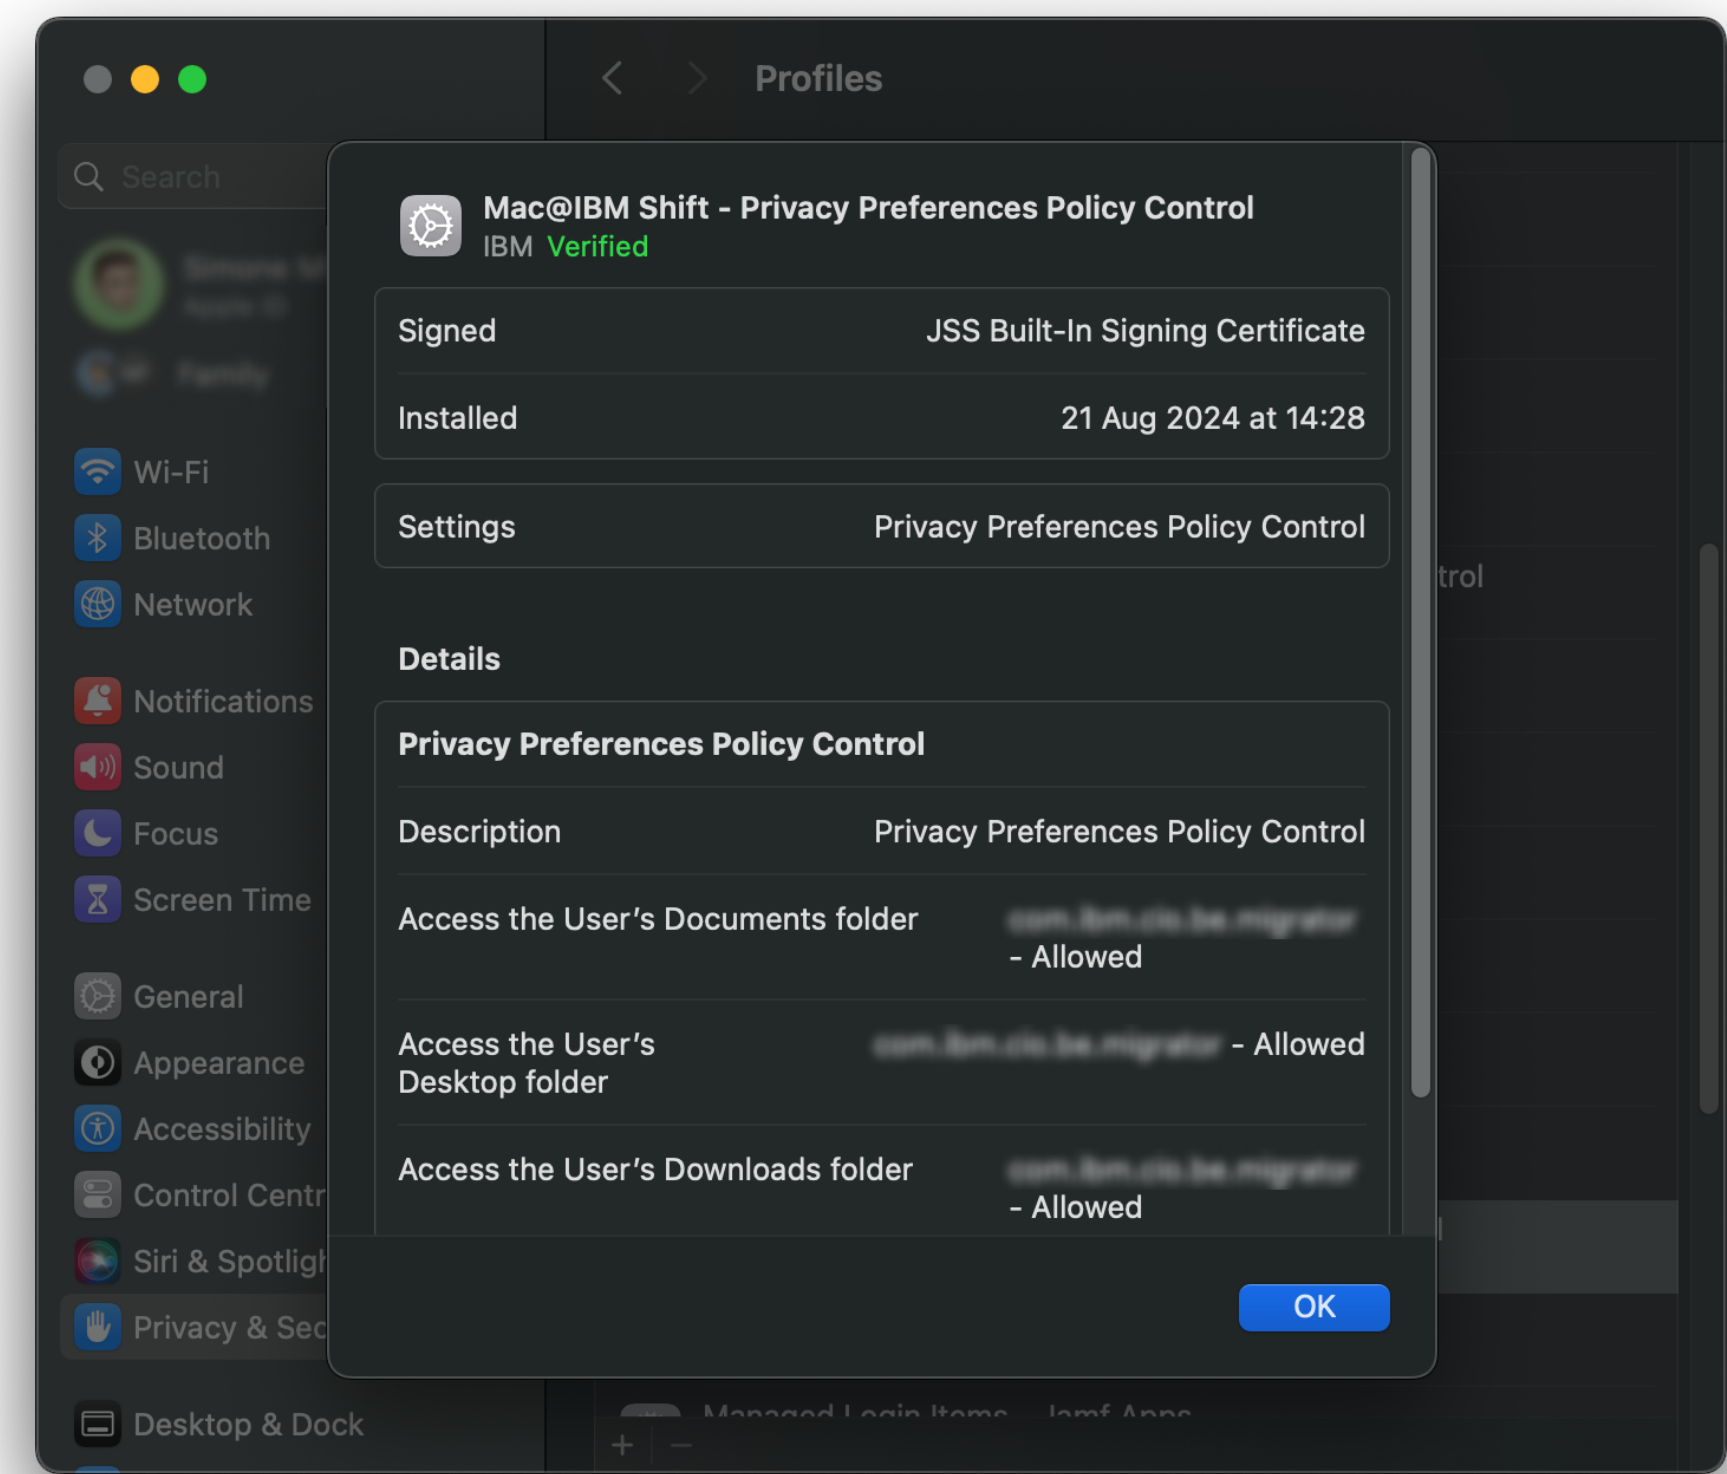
Profiles

Search

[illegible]
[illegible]
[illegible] Family

Wi-Fi
Bluetooth
Network
Notifications
Sound
Focus
Screen Time
General
Appearance
Accessibility
Control Centr
Siri & Spotligh
Privacy & Sec
Desktop & Dock

Mac@IBM Shift - Privacy Preferences Policy Control
IBM Verified

| | |
|---|---|
| Signed | JSS Built-In Signing Certificate |
| Installed | 21 Aug 2024 at 14:28 |

| | |
|---|---|
| Settings | Privacy Preferences Policy Control |

Details

Privacy Preferences Policy Control

| | |
|---|---|
| Description | Privacy Preferences Policy Control |
| Access the User's Documents folder | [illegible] - Allowed |
| Access the User's Desktop folder | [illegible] - Allowed |
| Access the User's Downloads folder | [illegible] - Allowed |

OK

trol

Managed Login Items Jamf Apps

+ −